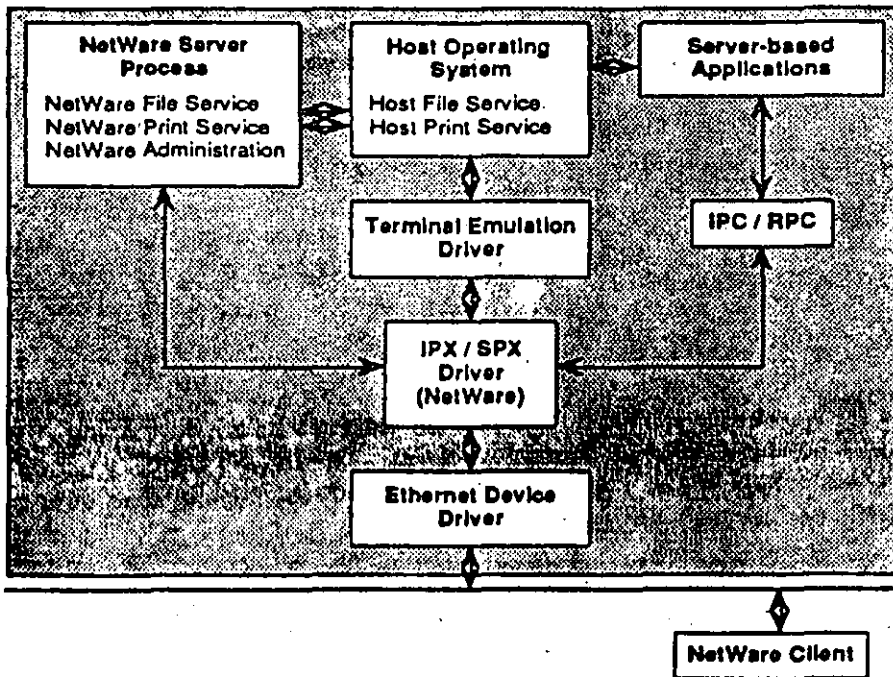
NetWare Server Process
NetWare File Service
NetWare Print Service
NetWare Administration

Host Operating System
Host File Service
Host Print Service

Server-based Applications

Terminal Emulation Driver

IPC / RPC

IPX / SPX Driver (NetWare)

Ethernet Device Driver

NetWare Client